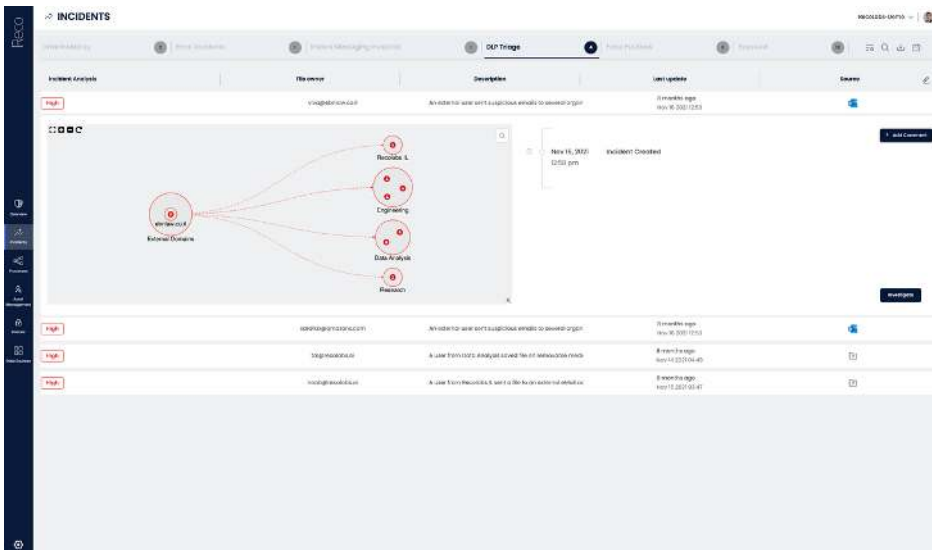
Reco

INCIDENTS

RECOLABS-DEMO

DLP Triage

| Incident Analysis | File owner | Description | Last update | Source |
|---|---|---|---|---|
| High | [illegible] | An external user sent suspicious emails to several organ | 3 months ago Nov 16 2021 12:53 | |
| High | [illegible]@amazone.com | An external user sent suspicious emails to several organ | 3 months ago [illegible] | |
| High | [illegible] | A user from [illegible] Analysis saved file on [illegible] | 8 months ago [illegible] | |
| High | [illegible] | A user from Recolabs IL sent a file to an external website | 8 months ago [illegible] | |

Recolabs IL

Engineering

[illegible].co.il
External Domains

Data Analysis

Research

Nov 15, 2021 12:53 pm

Incident Created

+ Add Comment

Investigate